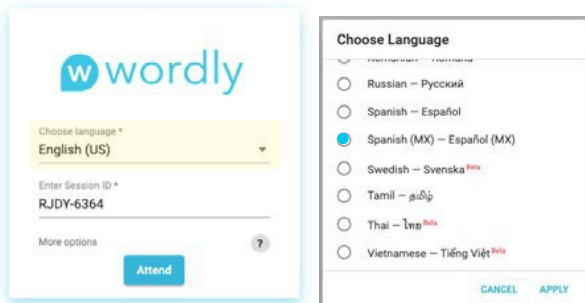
w wordly

Choose language *
English (US)

Enter Session ID *
RJDY-6364

More options ?

Attend

Choose Language

Romanian – Română
Russian – Русский
Spanish – Español
Spanish (MX) – Español (MX)
Swedish – Svenska Beta
Tamil – தமிழ்
Thai – ไทย Beta
Vietnamese – Tiếng Việt Beta

CANCEL APPLY